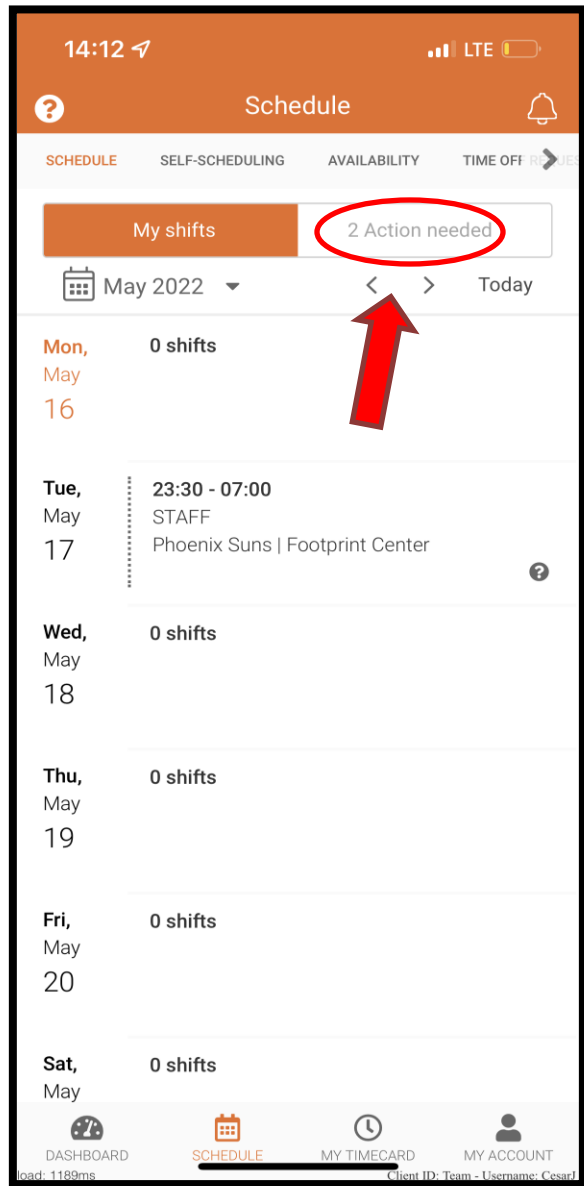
14:12
LTE

Schedule

SCHEDULE SELF-SCHEDULING AVAILABILITY TIME OFF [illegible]

My shifts 2 Action needed

May 2022 Today

Mon, May 16
0 shifts

Tue, May 17
23:30 - 07:00
STAFF
Phoenix Suns | Footprint Center

Wed, May 18
0 shifts

Thu, May 19
0 shifts

Fri, May 20
0 shifts

Sat, May
0 shifts

DASHBOARD SCHEDULE MY TIMECARD MY ACCOUNT

load: 1189ms Client ID: Team - Username: CesarJ